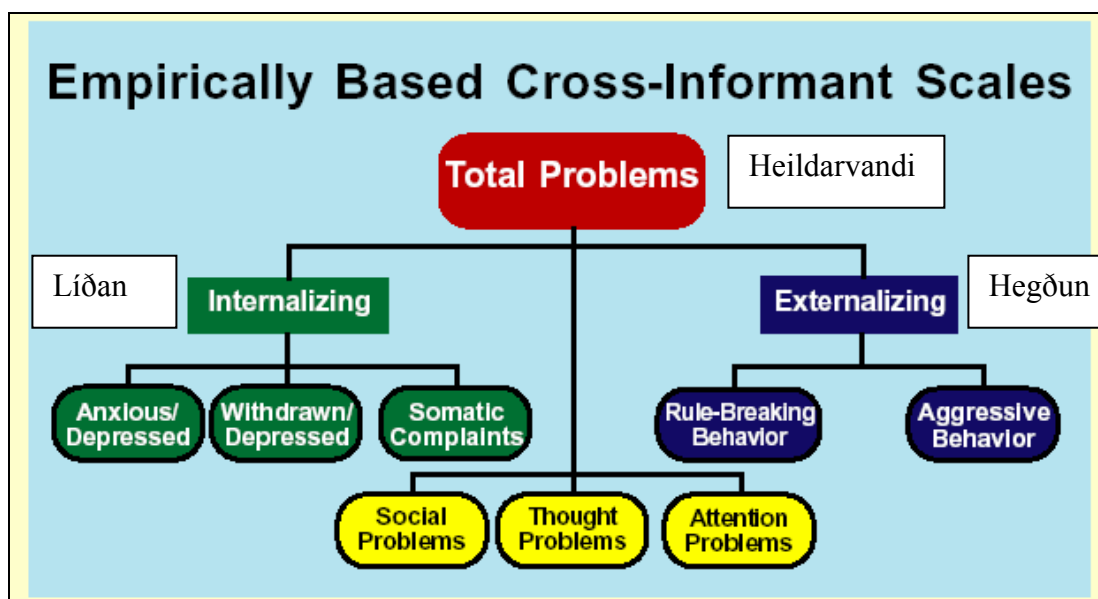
Empirically Based Cross-Informant Scales

Total Problems

Heildarvandi

Líðan

Internalizing

Externalizing

Hegðun

Anxious/ Depressed

Withdrawn/ Depressed

Somatic Complaints

Rule-Breaking Behavior

Aggressive Behavior

Social Problems

Thought Problems

Attention Problems